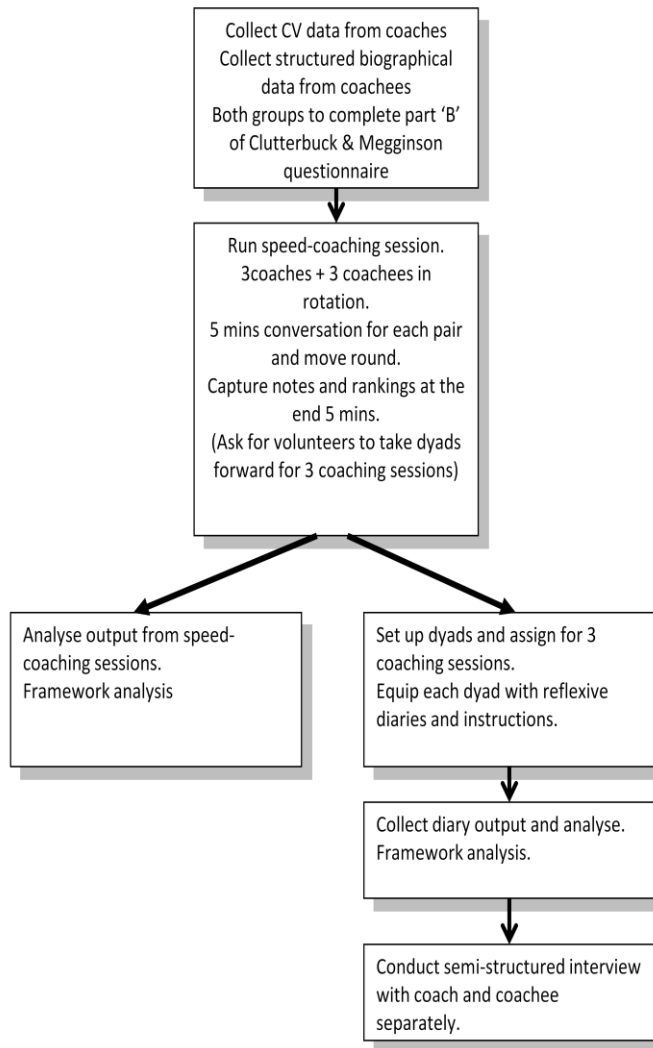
Collect CV data from coaches
Collect structured biographical data from coachees
Both groups to complete part 'B' of Clutterbuck & Megginson questionnaire

Run speed-coaching session.
3coaches + 3 coachees in rotation.
5 mins conversation for each pair and move round.
Capture notes and rankings at the end 5 mins.
(Ask for volunteers to take dyads forward for 3 coaching sessions)

Analyse output from speed-coaching sessions.
Framework analysis

Set up dyads and assign for 3 coaching sessions.
Equip each dyad with reflexive diaries and instructions.

Collect diary output and analyse.
Framework analysis.

Conduct semi-structured interview with coach and coachee separately.